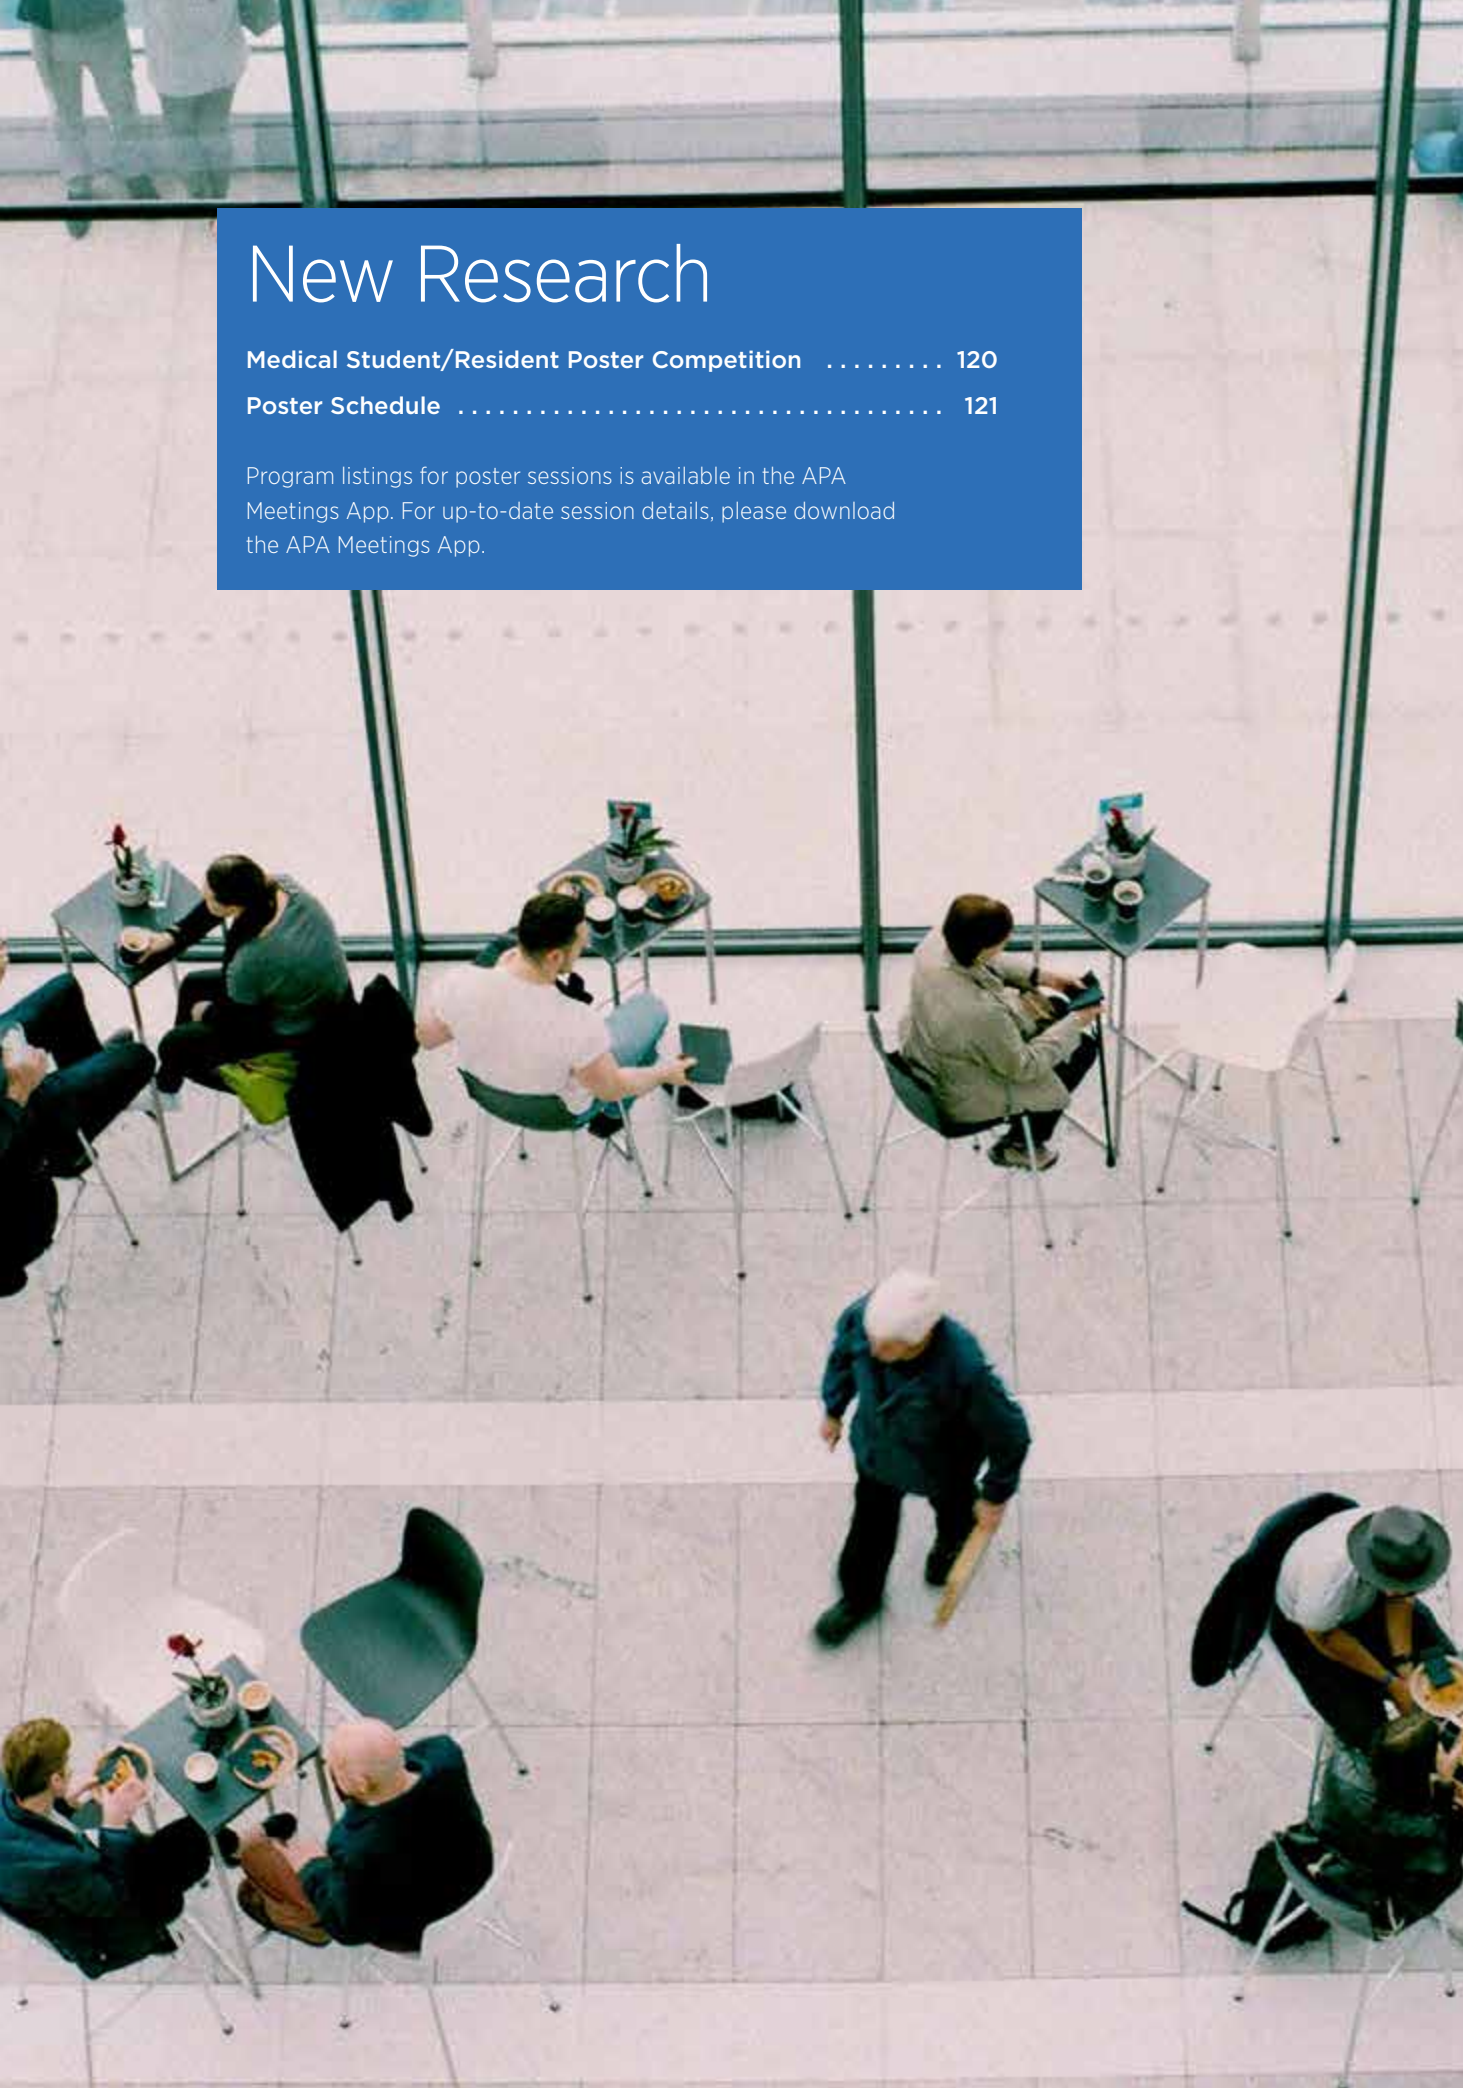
New Research

Medical Student/Resident Poster Competition ......... 120

Poster Schedule ................................. 121

Program listings for poster sessions is available in the APA Meetings App. For up-to-date session details, please download the APA Meetings App.